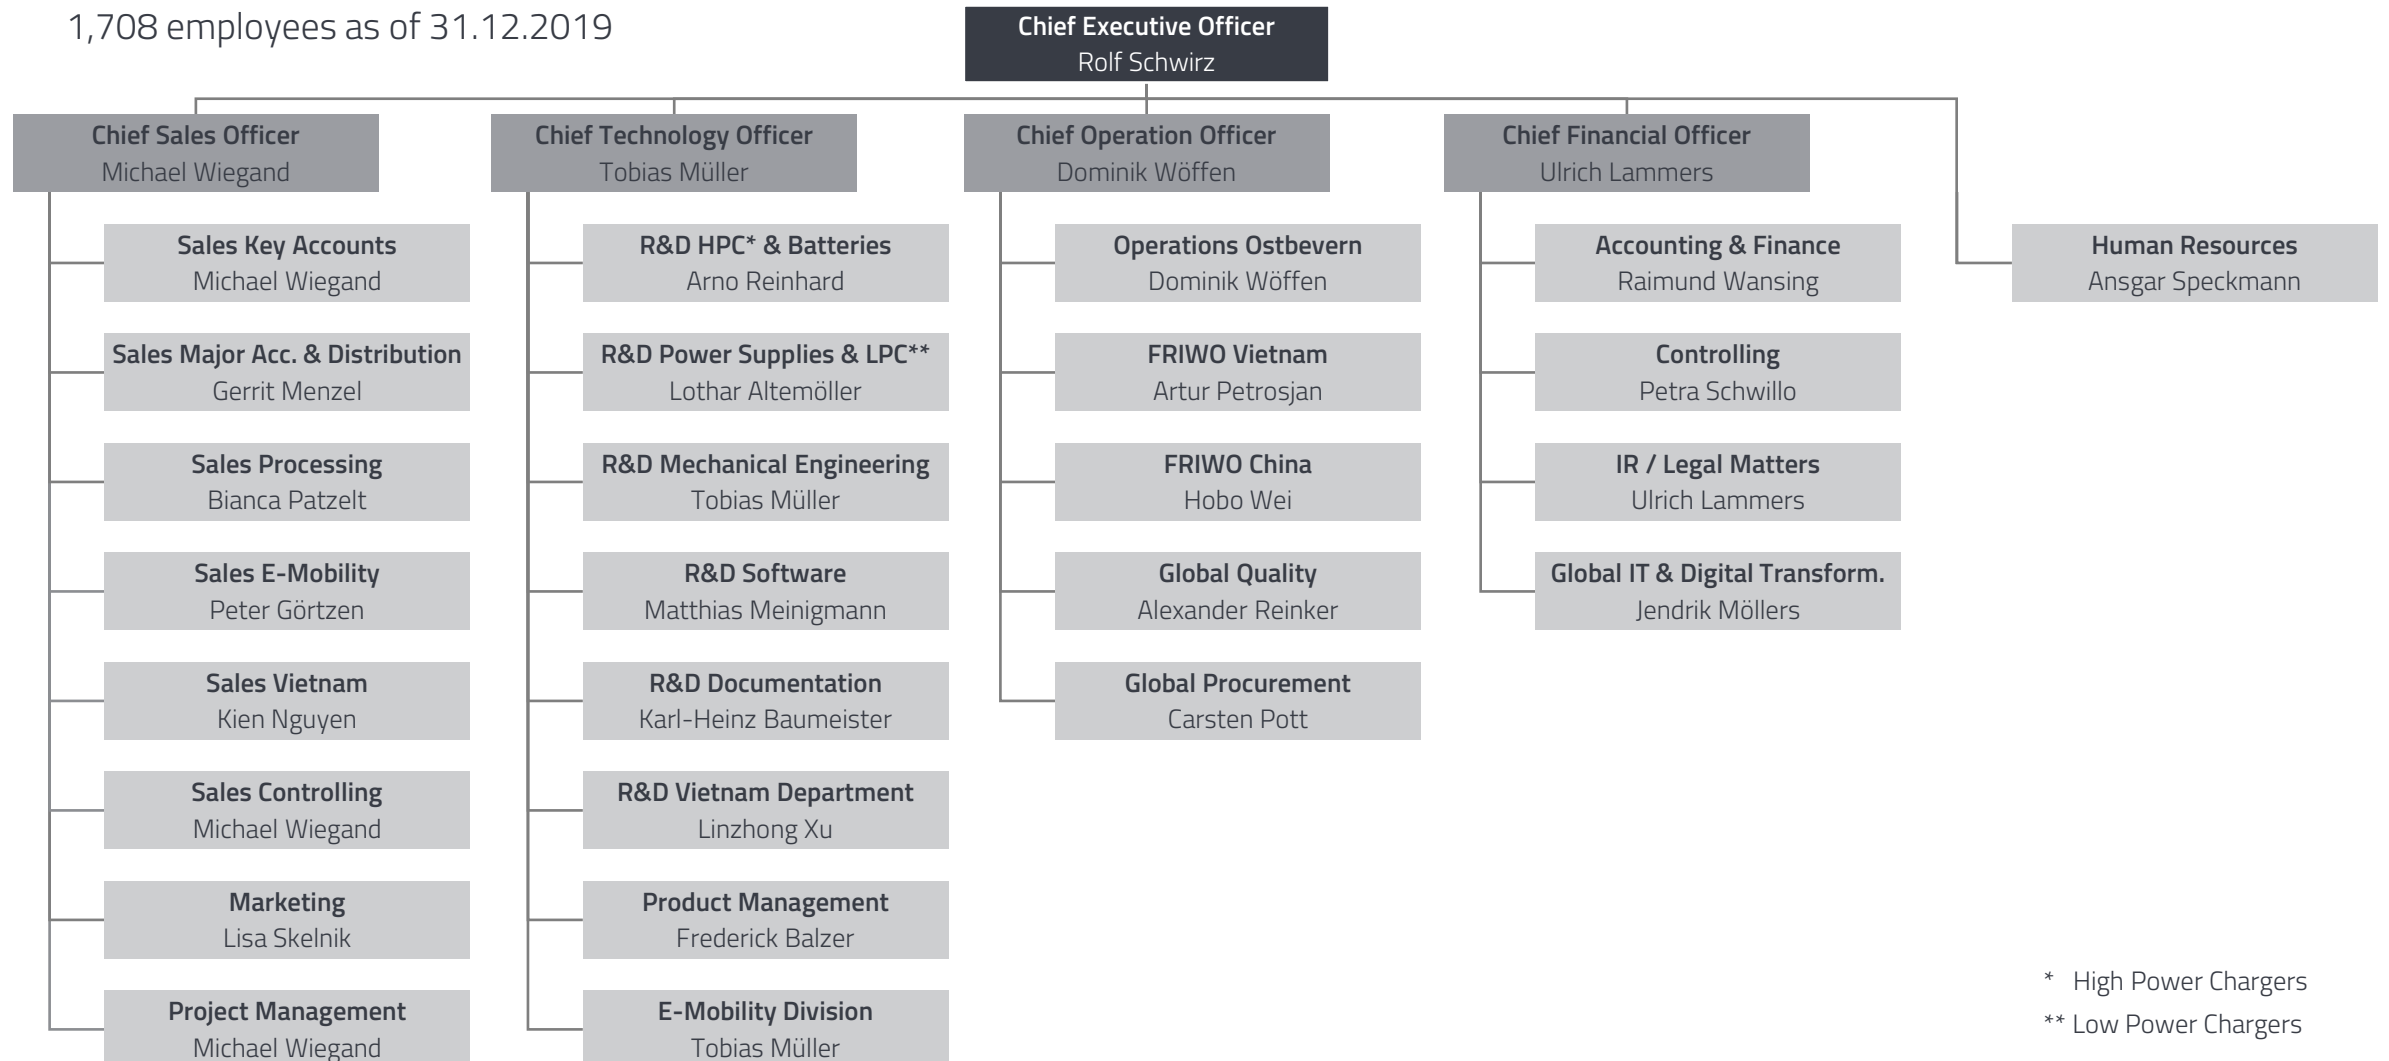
1,708 employees as of 31.12.2019

Chief Executive Officer
Rolf Schwirz

Chief Sales Officer
Michael Wiegand

Sales Key Accounts
Michael Wiegand

Sales Major Acc. & Distribution
Gerrit Menzel

Sales Processing
Bianca Patzelt

Sales E-Mobility
Peter Görtzen

Sales Vietnam
Kien Nguyen

Sales Controlling
Michael Wiegand

Marketing
Lisa Skelnik

Project Management
Michael Wiegand

Chief Technology Officer
Tobias Müller

R&D HPC* & Batteries
Arno Reinhard

R&D Power Supplies & LPC**
Lothar Altemöller

R&D Mechanical Engineering
Tobias Müller

R&D Software
Matthias Meinigmann

R&D Documentation
Karl-Heinz Baumeister

R&D Vietnam Department
Linzhong Xu

Product Management
Frederick Balzer

E-Mobility Division
Tobias Müller

Chief Operation Officer
Dominik Wöffen

Operations Ostbevern
Dominik Wöffen

FRIWO Vietnam
Artur Petrosjan

FRIWO China
Hobo Wei

Global Quality
Alexander Reinker

Global Procurement
Carsten Pott

Chief Financial Officer
Ulrich Lammers

Accounting & Finance
Raimund Wansing

Controlling
Petra Schwillo

IR / Legal Matters
Ulrich Lammers

Global IT & Digital Transform.
Jendrik Möllers

Human Resources
Ansgar Speckmann

* High Power Chargers
** Low Power Chargers